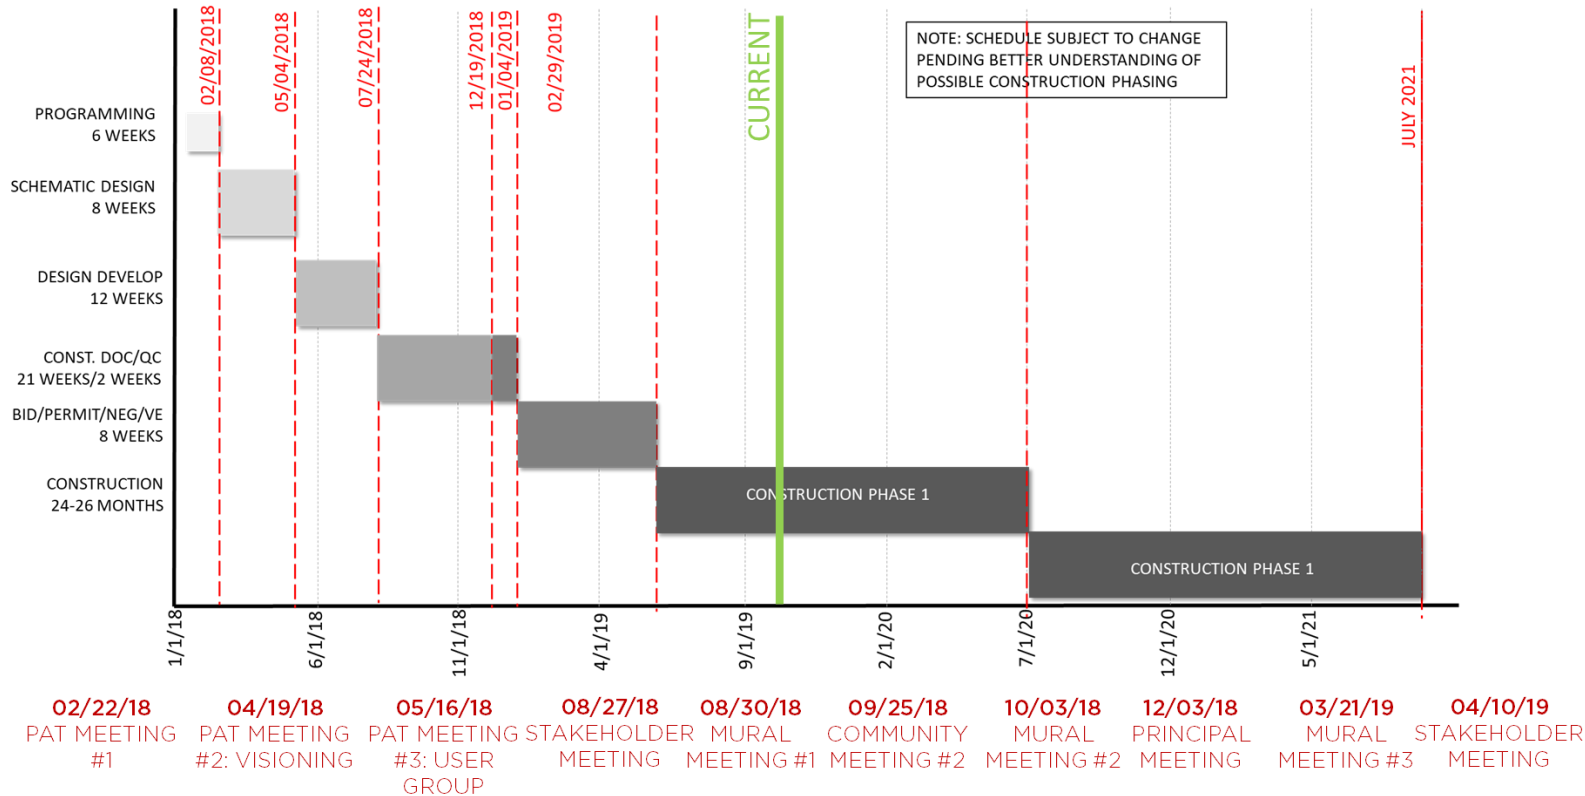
02/08/2018
05/04/2018
07/24/2018
12/19/2018
01/04/2019
02/29/2019
CURRENT
NOTE: SCHEDULE SUBJECT TO CHANGE PENDING BETTER UNDERSTANDING OF POSSIBLE CONSTRUCTION PHASING
JULY 2021

PROGRAMMING
6 WEEKS

SCHEMATIC DESIGN
8 WEEKS

DESIGN DEVELOP
12 WEEKS

CONST. DOC/QC
21 WEEKS/2 WEEKS

BID/PERMIT/NEG/VE
8 WEEKS

CONSTRUCTION
24-26 MONTHS

CONSTRUCTION PHASE 1

CONSTRUCTION PHASE 1

1/1/18
6/1/18
11/1/18
4/1/19
9/1/19
2/1/20
7/1/20
12/1/20
5/1/21

02/22/18
PAT MEETING #1

04/19/18
PAT MEETING #2: VISIONING

05/16/18
PAT MEETING #3: USER GROUP

08/27/18
STAKEHOLDER MEETING

08/30/18
MURAL MEETING #1

09/25/18
COMMUNITY MEETING #2

10/03/18
MURAL MEETING #2

12/03/18
PRINCIPAL MEETING

03/21/19
MURAL MEETING #3

04/10/19
STAKEHOLDER MEETING